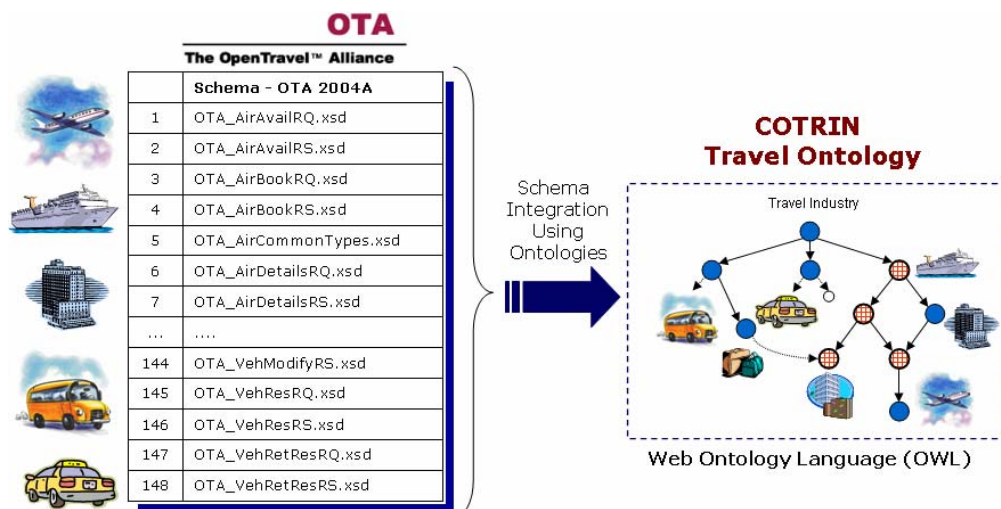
OTA

The OpenTravel™ Alliance

| | Schema - OTA 2004A |
|---|---|
| 1 | OTA_AirAvailRQ.xsd |
| 2 | OTA_AirAvailRS.xsd |
| 3 | OTA_AirBookRQ.xsd |
| 4 | OTA_AirBookRS.xsd |
| 5 | OTA_AirCommonTypes.xsd |
| 6 | OTA_AirDetailsRQ.xsd |
| 7 | OTA_AirDetailsRS.xsd |
| ... | .... |
| 144 | OTA_VehModifyRS.xsd |
| 145 | OTA_VehResRQ.xsd |
| 146 | OTA_VehResRS.xsd |
| 147 | OTA_VehRetResRQ.xsd |
| 148 | OTA_VehRetResRS.xsd |

Schema Integration Using Ontologies

COTRIN Travel Ontology

Travel Industry

Web Ontology Language (OWL)